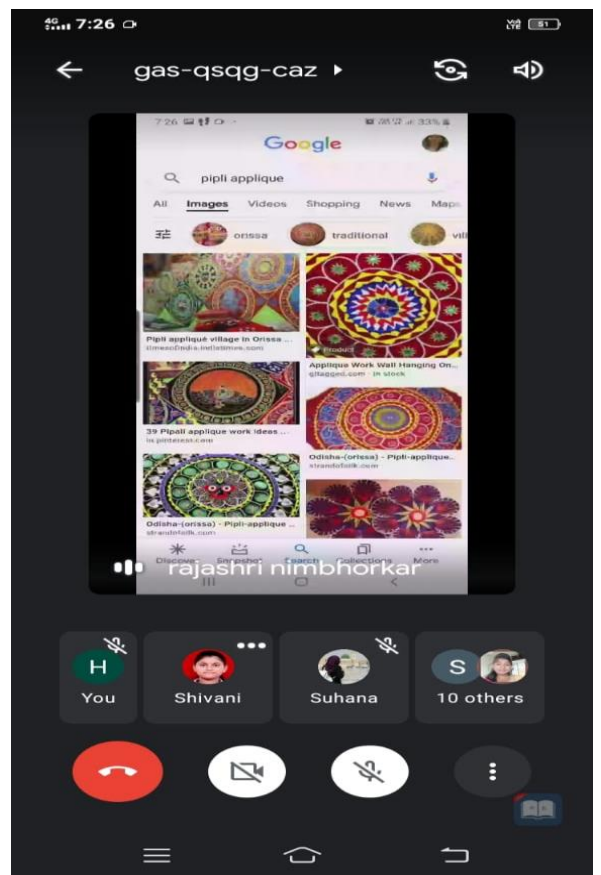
4G 7:26

Vo LTE 51

gas-qsqg-caz

7:26

Google

pipli applique

All Images Videos Shopping News Maps

orissa traditional vil

Pipli appliqué village in Orissa ...
timesofindia.indiatimes.com

Product

Applique Work Wall Hanging On...
gitagged.com · In stock

39 Pipalli applique work ideas ...
in.pinterest.com

Odisha-(orissa) - Pipli-applique...
strandofsilk.com

Odisha-(orissa) - Pipli-applique ...
strandofsilk.com

Discover Snapshot Search Collections More

rajashri nimbhorkar

H
You

Shivani

Suhana

S
10 others